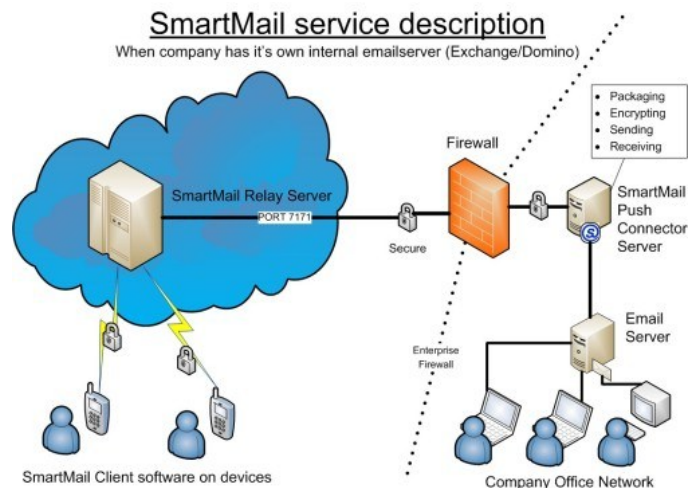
SmartMail service description

When company has it's own internal emailserver (Exchange/Domino)

- Packaging
- Encrypting
- Sending
- Receiving

Firewall

SmartMail Relay Server

PORT 7171

Secure

SmartMail Push Connector Server

Email Server

Enterprise Firewall

SmartMail Client software on devices

Company Office Network